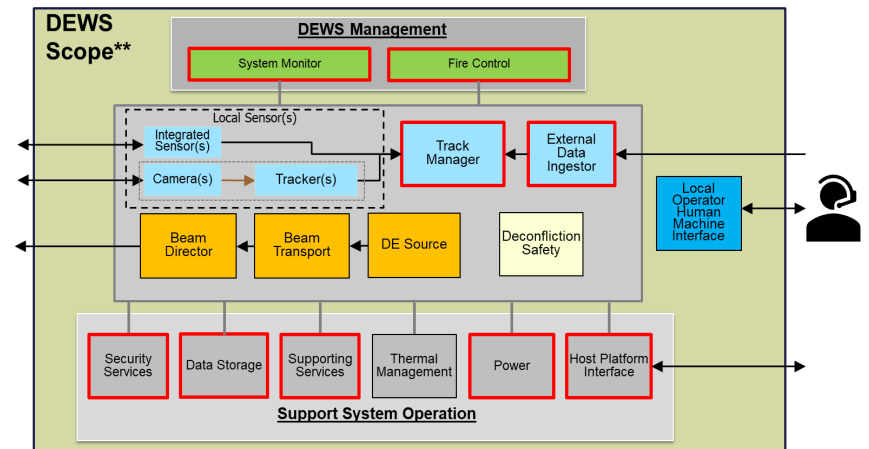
DEWS Scope**

DEWS Management

System Monitor

Fire Control

Local Sensor(s)

Integrated Sensor(s)

Camera(s)

Tracker(s)

Track Manager

External Data Ingestor

Local Operator Human Machine Interface

Beam Director

Beam Transport

DE Source

Deconfliction Safety

Security Services

Data Storage

Supporting Services

Thermal Management

Power

Host Platform Interface

Support System Operation